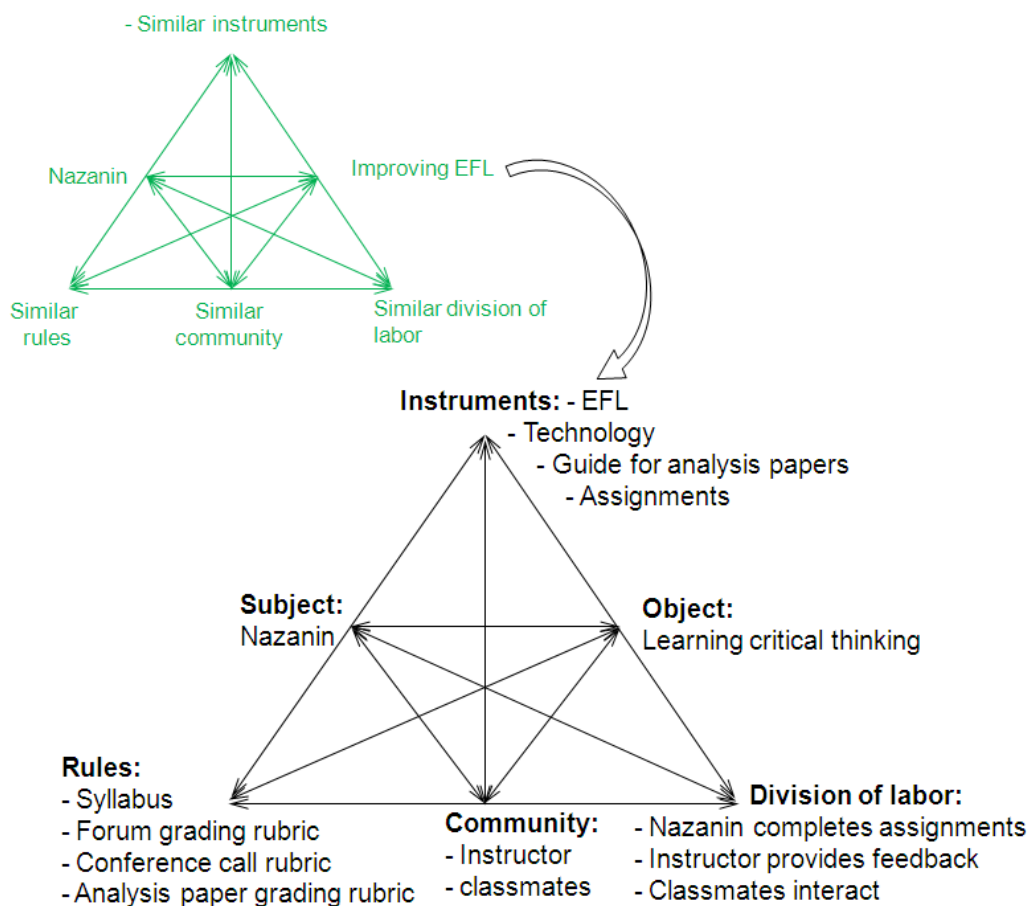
- Similar instruments

Nazanin

Improving EFL

Similar rules

Similar community

Similar division of labor

**Instruments:** - EFL
- Technology
- Guide for analysis papers
- Assignments

**Subject:**
Nazanin

**Object:**
Learning critical thinking

**Rules:**
- Syllabus
- Forum grading rubric
- Conference call rubric
- Analysis paper grading rubric

**Community:**
- Instructor
- classmates

**Division of labor:**
- Nazanin completes assignments
- Instructor provides feedback
- Classmates interact